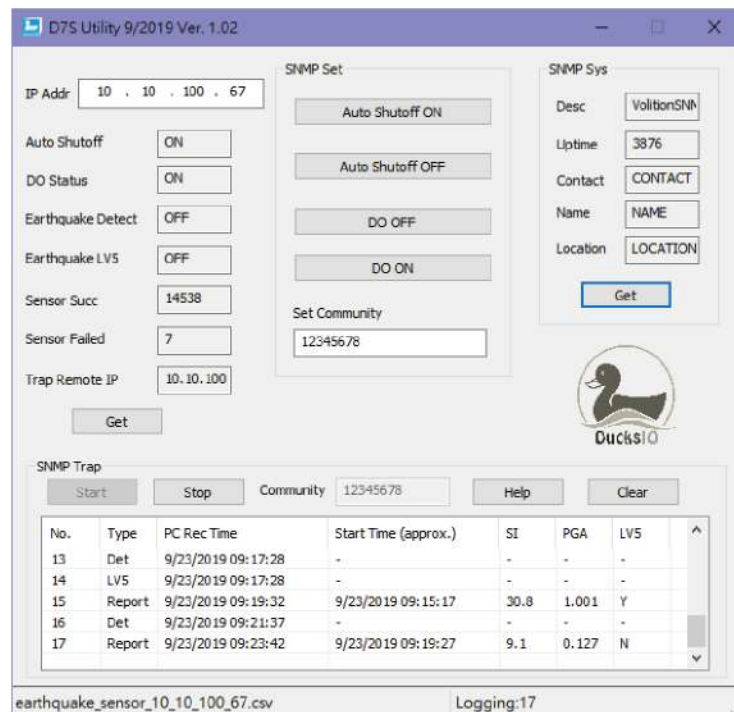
D7S Utility 9/2019 Ver. 1.02

IP Addr 10 . 10 . 100 . 67

Auto Shutoff ON
DO Status ON
Earthquake Detect OFF
Earthquake LV5 OFF
Sensor Succ 14538
Sensor Failed 7
Trap Remote IP 10.10.100

Get

SNMP Set

Auto Shutoff ON
Auto Shutoff OFF
DO OFF
DO ON

Set Community
12345678

SNMP Sys

Desc VolitionSNN
Uptime 3876
Contact CONTACT
Name NAME
Location LOCATION

Get

DucksIO

SNMP Trap

Start Stop Community 12345678 Help Clear

| No. | Type | PC Rec Time | Start Time (approx.) | SI | PGA | LV5 |
|---|---|---|---|---|---|---|
| 13 | Det | 9/23/2019 09:17:28 | - | - | - | - |
| 14 | LV5 | 9/23/2019 09:17:28 | - | - | - | - |
| 15 | Report | 9/23/2019 09:19:32 | 9/23/2019 09:15:17 | 30.8 | 1.001 | Y |
| 16 | Det | 9/23/2019 09:21:37 | - | - | - | - |
| 17 | Report | 9/23/2019 09:23:42 | 9/23/2019 09:19:27 | 9.1 | 0.127 | N |

earthquake_sensor_10_10_100_67.csv Logging:17